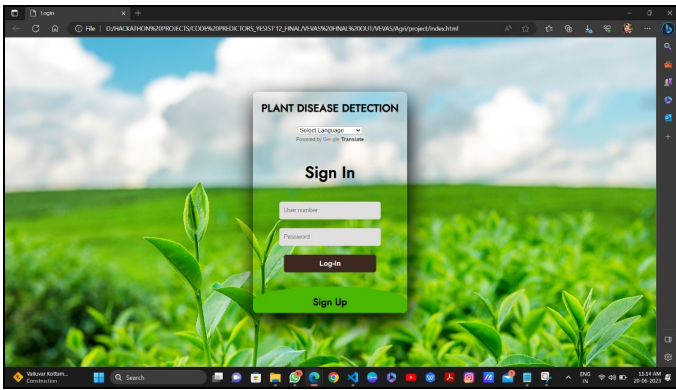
Login

File | D:/HACKATHON%20PROJECTS/CODE%20PREDICTORS_YESIST12_FINAL/VEVAS%20FINAL%20OUT/VEVAS/Agri/project/index.html

PLANT DISEASE DETECTION

Select Language

Powered by Google Translate

Sign In

User number

Password

Log-In

Sign Up

Valluvar Kottam... Construction

Search

ENG IN

11:14 AM 20-08-2023